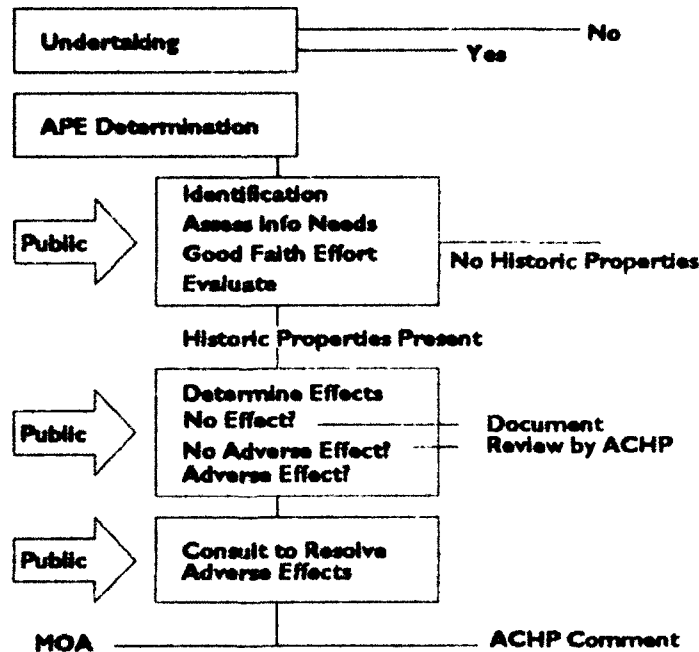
Undertaking

No

Yes

APE Determination

Public

Identification
Assess Info Needs
Good Faith Effort
Evaluate

No Historic Properties

Historic Properties Present

Public

Determine Effects
No Effect?
No Adverse Effect?
Adverse Effect?

Document
Review by ACHP

Public

Consult to Resolve
Adverse Effects

MOA

ACHP Comment